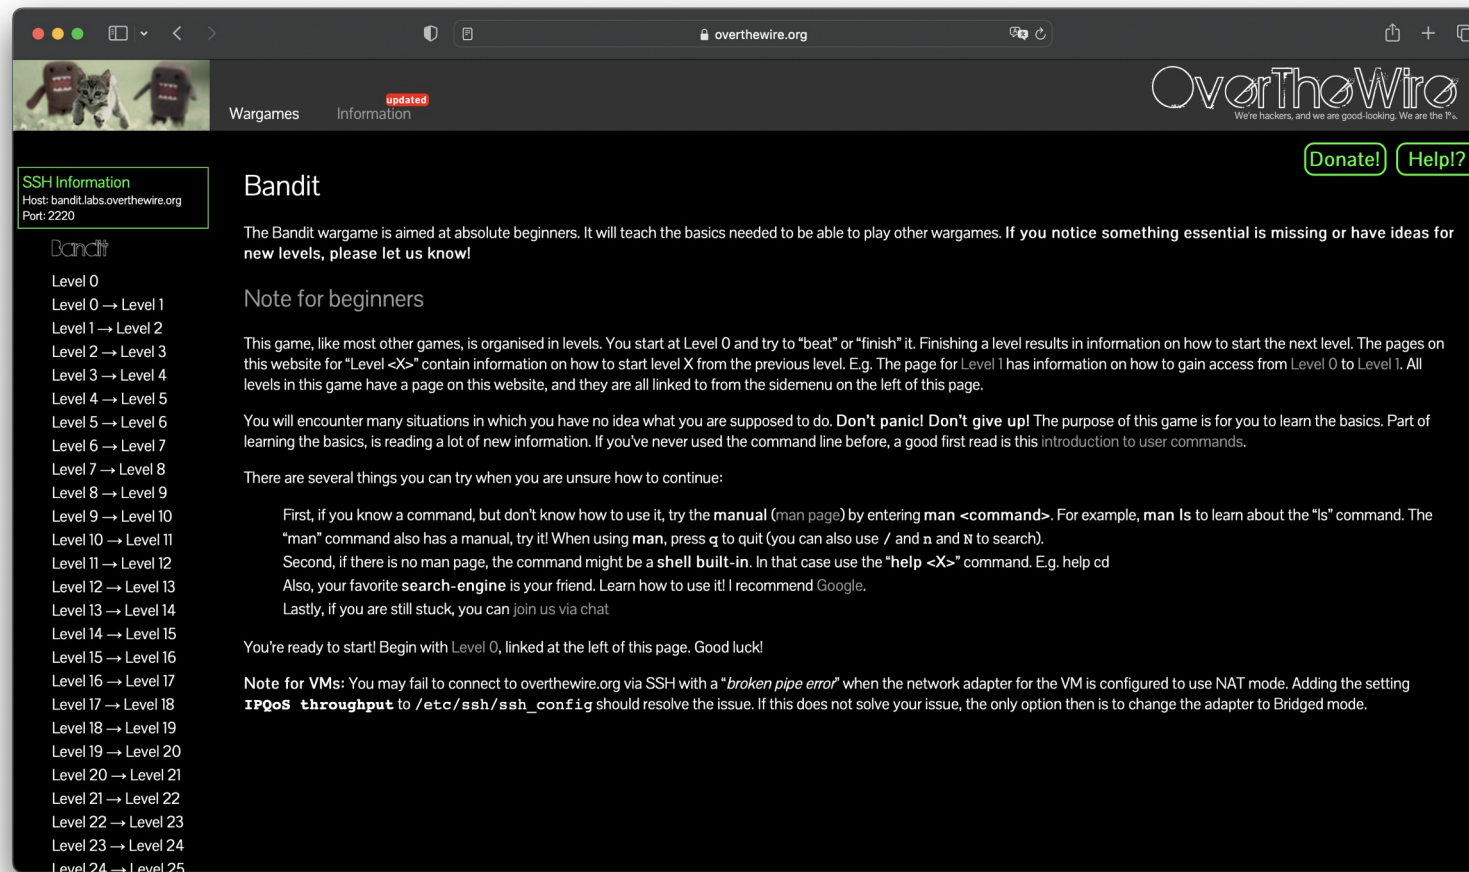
overthewire.org

Wargames

updated
Information

OverTheWire
We're hackers, and we are good-looking. We are the 1%.

Donate! Help!?

SSH Information
Host: bandit.labs.overthewire.org
Port: 2220

Bandit

Level 0
Level 0 → Level 1
Level 1 → Level 2
Level 2 → Level 3
Level 3 → Level 4
Level 4 → Level 5
Level 5 → Level 6
Level 6 → Level 7
Level 7 → Level 8
Level 8 → Level 9
Level 9 → Level 10
Level 10 → Level 11
Level 11 → Level 12
Level 12 → Level 13
Level 13 → Level 14
Level 14 → Level 15
Level 15 → Level 16
Level 16 → Level 17
Level 17 → Level 18
Level 18 → Level 19
Level 19 → Level 20
Level 20 → Level 21
Level 21 → Level 22
Level 22 → Level 23
Level 23 → Level 24
Level 24 → Level 25

Bandit

The Bandit wargame is aimed at absolute beginners. It will teach the basics needed to be able to play other wargames. **If you notice something essential is missing or have ideas for new levels, please let us know!**

Note for beginners

This game, like most other games, is organised in levels. You start at Level 0 and try to "beat" or "finish" it. Finishing a level results in information on how to start the next level. The pages on this website for "Level <X>" contain information on how to start level X from the previous level. E.g. The page for Level 1 has information on how to gain access from Level 0 to Level 1. All levels in this game have a page on this website, and they are all linked to from the sidemenu on the left of this page.

You will encounter many situations in which you have no idea what you are supposed to do. **Don't panic! Don't give up!** The purpose of this game is for you to learn the basics. Part of learning the basics, is reading a lot of new information. If you've never used the command line before, a good first read is this introduction to user commands.

There are several things you can try when you are unsure how to continue:

First, if you know a command, but don't know how to use it, try the **manual** (man page) by entering **man <command>**. For example, **man ls** to learn about the "ls" command. The "man" command also has a manual, try it! When using **man**, press q to quit (you can also use / and n and N to search).
Second, if there is no man page, the command might be a **shell built-in**. In that case use the "**help <X>**" command. E.g. help cd
Also, your favorite **search-engine** is your friend. Learn how to use it! I recommend Google.
Lastly, if you are still stuck, you can join us via chat

You're ready to start! Begin with Level 0, linked at the left of this page. Good luck!

**Note for VMs:** You may fail to connect to overthewire.org via SSH with a "*broken pipe error*" when the network adapter for the VM is configured to use NAT mode. Adding the setting **IPQoS throughput** to /etc/ssh/ssh_config should resolve the issue. If this does not solve your issue, the only option then is to change the adapter to Bridged mode.